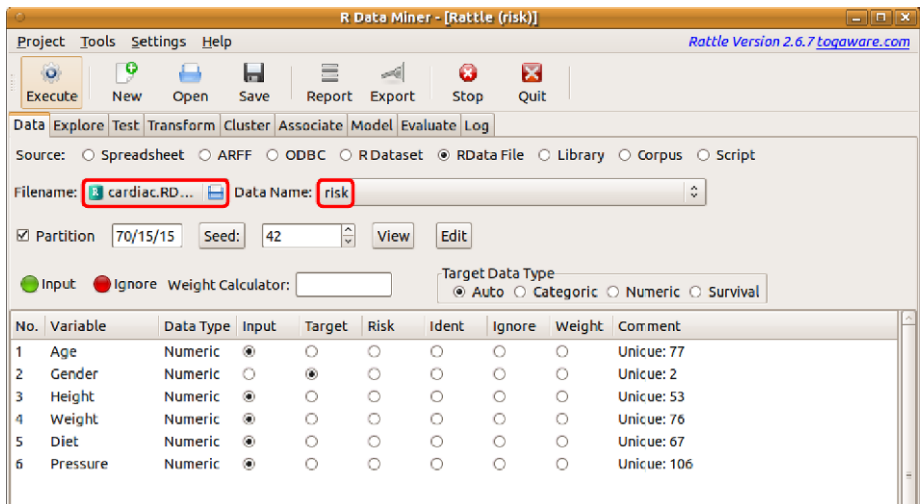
R Data Miner - [Rattle (risk)]

Project Tools Settings Help

Rattle Version 2.6.7 togaware.com

Execute New Open Save Report Export Stop Quit

Data Explore Test Transform Cluster Associate Model Evaluate Log

Source: Spreadsheet ARFF ODBC R Dataset RData File Library Corpus Script

Filename: cardiac.RD... Data Name: risk

Partition 70/15/15 Seed: 42 View Edit

Input Ignore Weight Calculator:

Target Data Type
Auto Categoric Numeric Survival

| No. | Variable | Data Type | Input | Target | Risk | Ident | Ignore | Weight | Comment |
|---|---|---|---|---|---|---|---|---|---|
| 1 | Age | Numeric | ◉ | ○ | ○ | ○ | ○ | ○ | Unicue: 77 |
| 2 | Gender | Numeric | ○ | ◉ | ○ | ○ | ○ | ○ | Unicue: 2 |
| 3 | Height | Numeric | ◉ | ○ | ○ | ○ | ○ | ○ | Unicue: 53 |
| 4 | Weight | Numeric | ◉ | ○ | ○ | ○ | ○ | ○ | Unicue: 76 |
| 5 | Diet | Numeric | ◉ | ○ | ○ | ○ | ○ | ○ | Unicue: 67 |
| 6 | Pressure | Numeric | ◉ | ○ | ○ | ○ | ○ | ○ | Unicue: 106 |